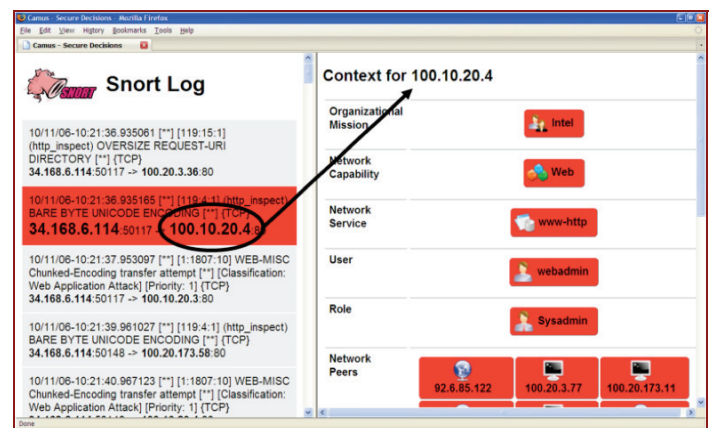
Camus - Secure Decisions - Mozilla Firefox

File Edit View History Bookmarks Tools Help

Camus - Secure Decisions

SNORT Snort Log

10/11/06-10:21:36.935061 [**] [119:15:1] (http_inspect) OVERSIZE REQUEST-URI DIRECTORY [**] {TCP} 34.168.6.114:50117 -> 100.20.3.36:80

10/11/06-10:21:36.935165 [**] [119:4:1] (http_inspect) BARE BYTE UNICODE ENCODING [**] {TCP} 34.168.6.114:50117 -> 100.10.20.4:80

10/11/06-10:21:37.953097 [**] [1:1807:10] WEB-MISC Chunked-Encoding transfer attempt [**] [Classification: Web Application Attack] [Priority: 1] {TCP} 34.168.6.114:50117 -> 100.10.20.3:80

10/11/06-10:21:39.961027 [**] [119:4:1] (http_inspect) BARE BYTE UNICODE ENCODING [**] {TCP} 34.168.6.114:50148 -> 100.20.173.58:80

10/11/06-10:21:40.967123 [**] [1:1807:10] WEB-MISC Chunked-Encoding transfer attempt [**] [Classification: Web Application Attack] [Priority: 1] {TCP}

Context for 100.10.20.4

| | |
|---|---|
| Organizational Mission | Intel |
| Network Capability | Web |
| Network Service | www-http |
| User | webadmin |
| Role | Sysadmin |
| Network Peers | 92.6.85.122 100.20.3.77 100.20.173.11 |

Done